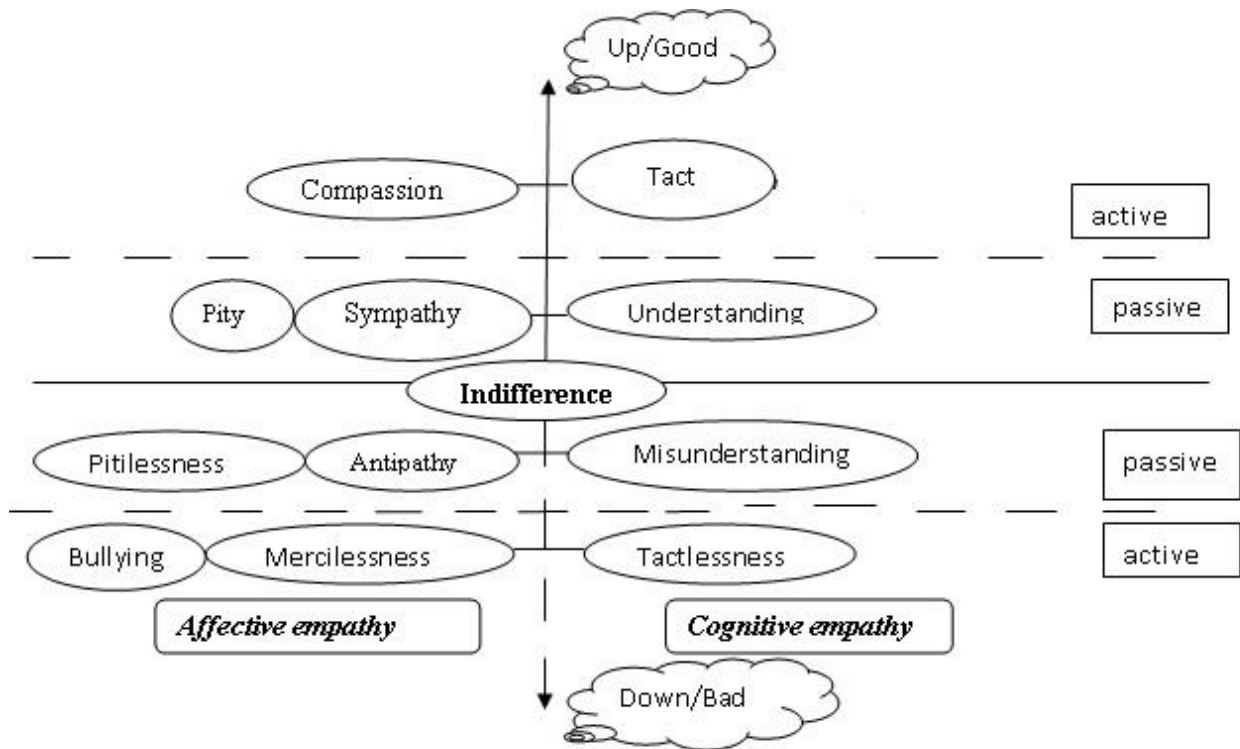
Up/Good

Compassion
Tact
active

Pity
Sympathy
Understanding
passive

Indifference

Pitilessness
Antipathy
Misunderstanding
passive

Bullying
Mercilessness
Tactlessness
active

Affective empathy
Cognitive empathy

Down/Bad